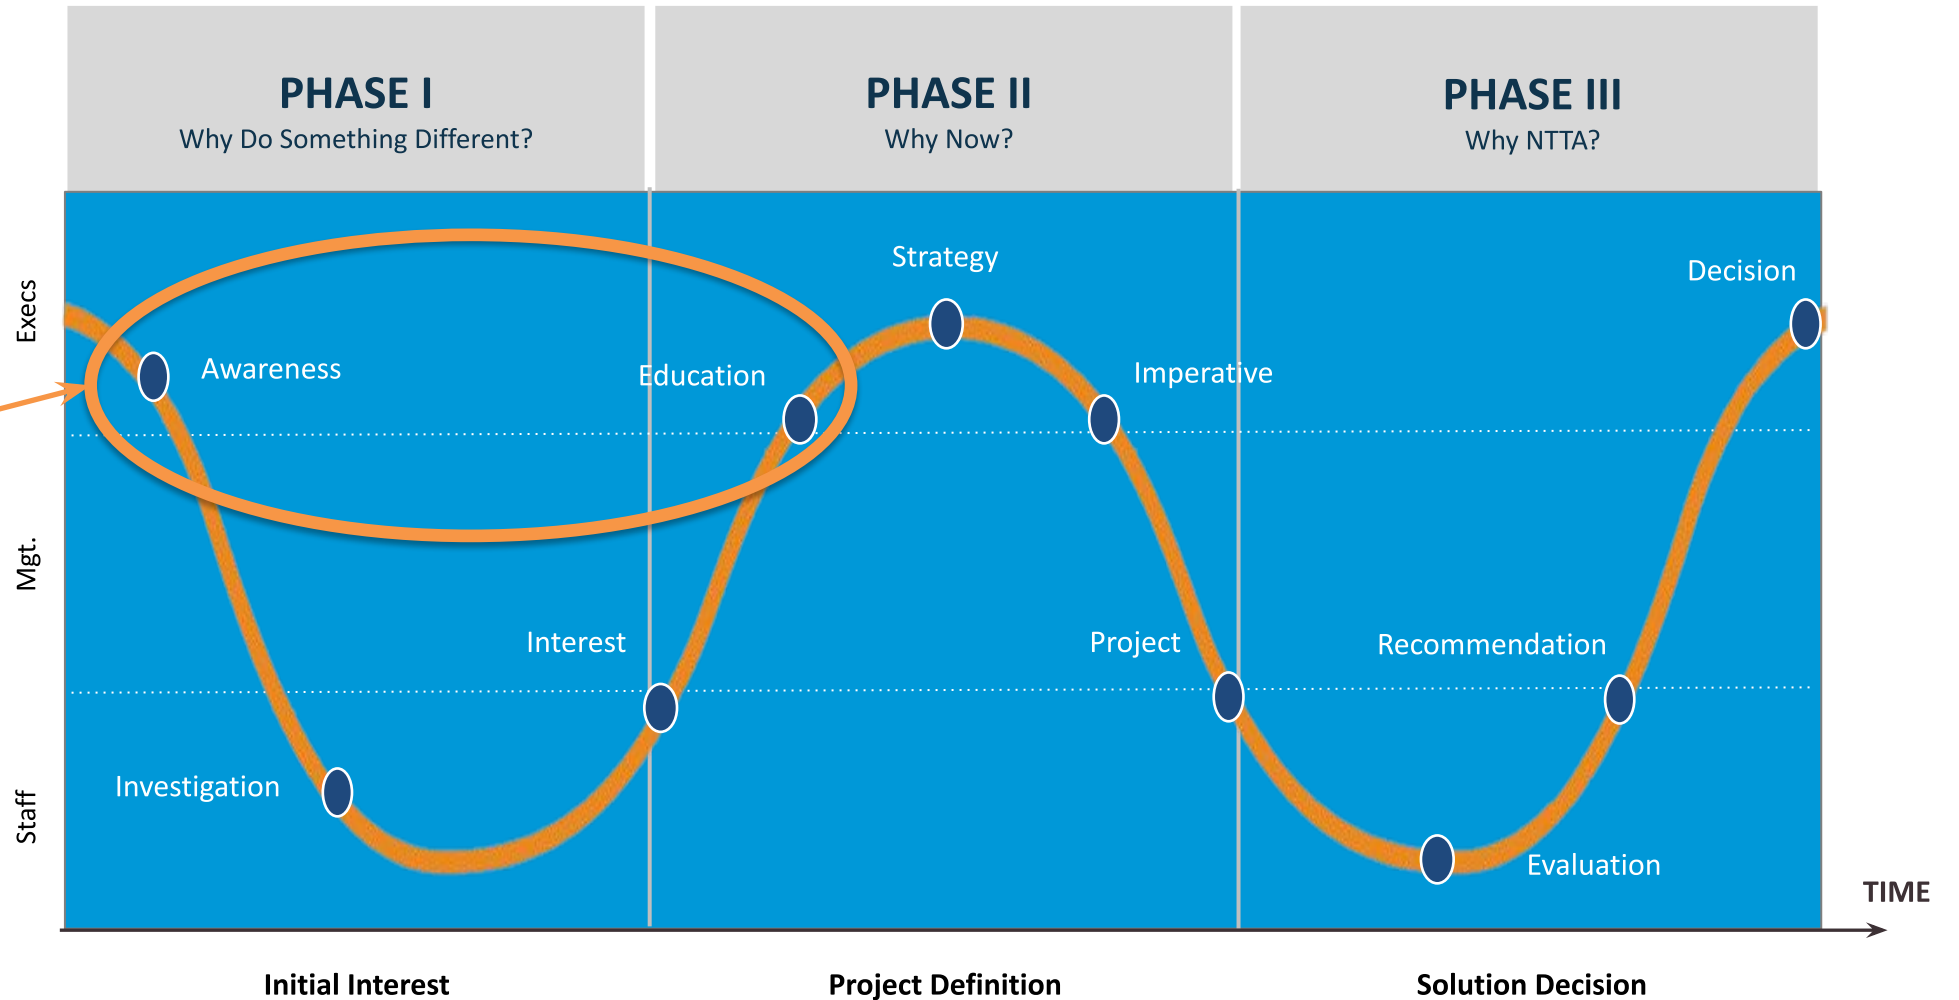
PHASE I
Why Do Something Different?

PHASE II
Why Now?

PHASE III
Why NTTA?

Execs

Mgt.

Staff

Strategy

Decision

Awareness

Education

Imperative

Interest

Project

Recommendation

Investigation

Evaluation

TIME

Initial Interest

Project Definition

Solution Decision